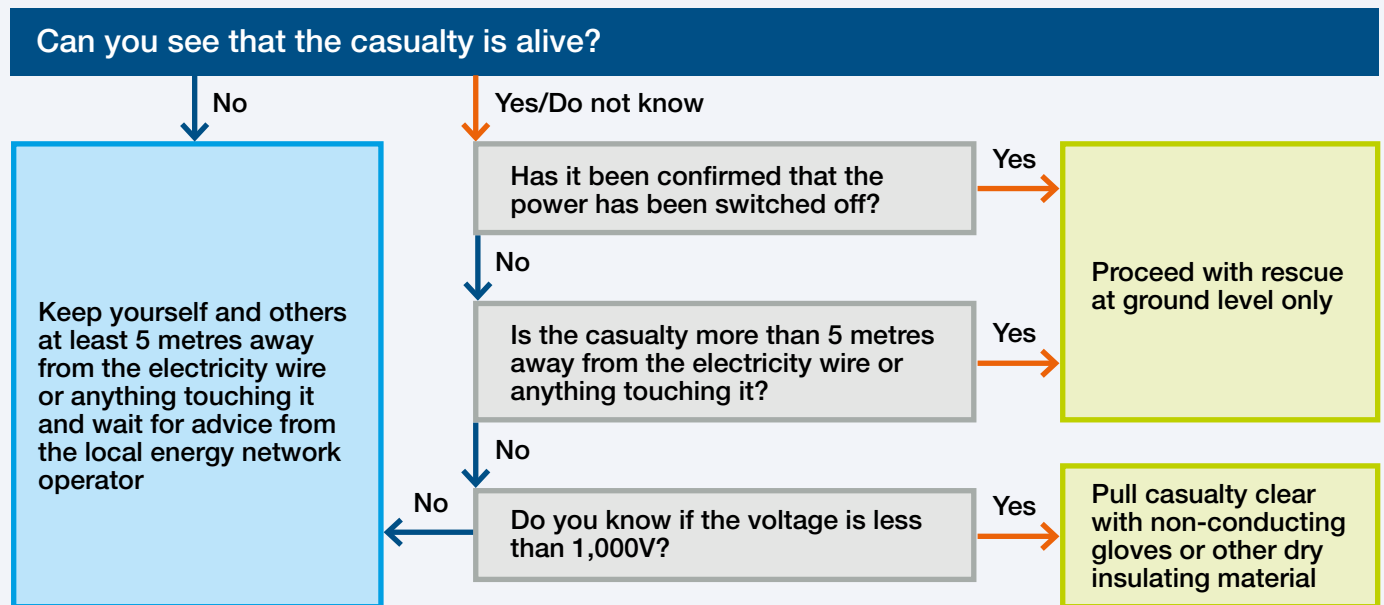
Can you see that the casualty is alive?

No

Yes/Do not know

Has it been confirmed that the power has been switched off?

Yes

Proceed with rescue at ground level only

No

Keep yourself and others at least 5 metres away from the electricity wire or anything touching it and wait for advice from the local energy network operator

Is the casualty more than 5 metres away from the electricity wire or anything touching it?

Yes

No

No

Do you know if the voltage is less than 1,000V?

Yes

Pull casualty clear with non-conducting gloves or other dry insulating material